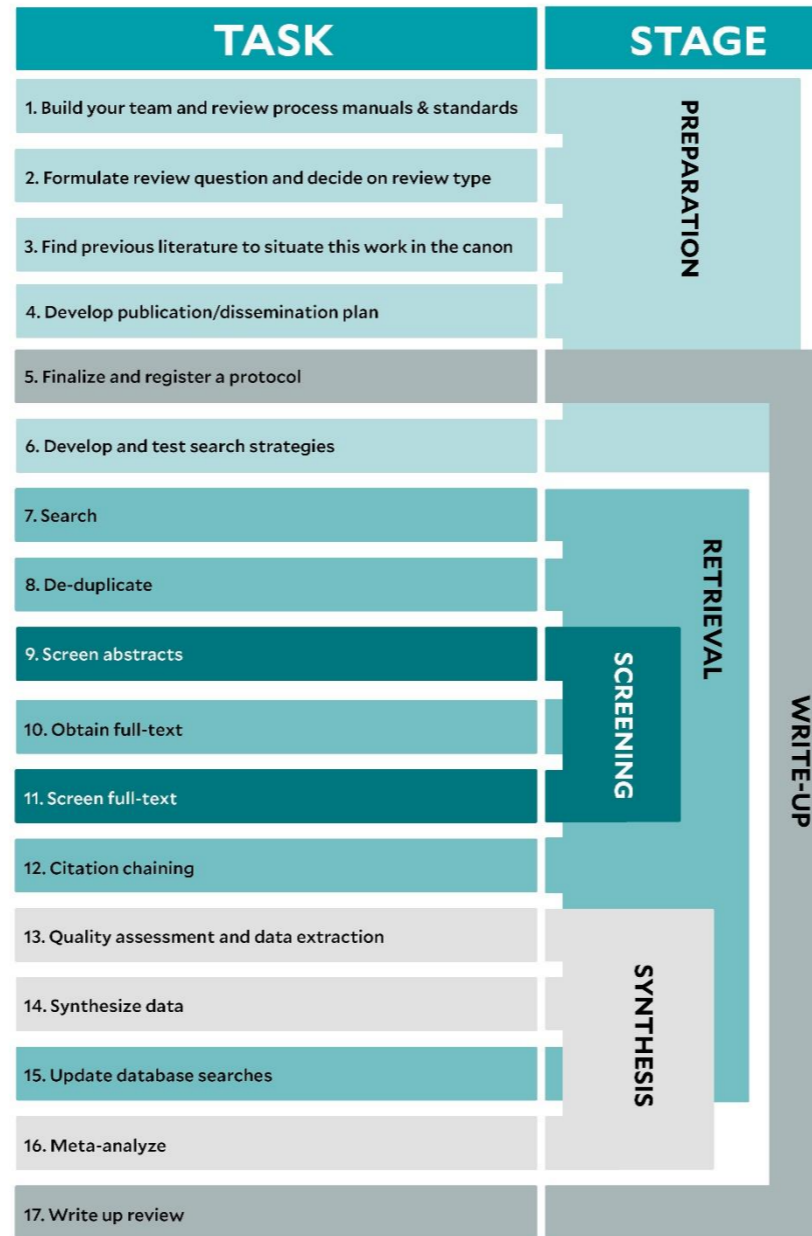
| TASK | STAGE |
|---|---|
| 1. Build your team and review process manuals & standards | PREPARATION |
| 2. Formulate review question and decide on review type | |
| 3. Find previous literature to situate this work in the canon | |
| 4. Develop publication/dissemination plan | |
| 5. Finalize and register a protocol | WRITE-UP |
| 6. Develop and test search strategies | |
| 7. Search | RETRIEVAL |
| 8. De-duplicate | |
| 9. Screen abstracts | SCREENING |
| 10. Obtain full-text | |
| 11. Screen full-text | |
| 12. Citation chaining | |
| 13. Quality assessment and data extraction | SYNTHESIS |
| 14. Synthesize data | |
| 15. Update database searches | |
| 16. Meta-analyze | |
| 17. Write up review | |